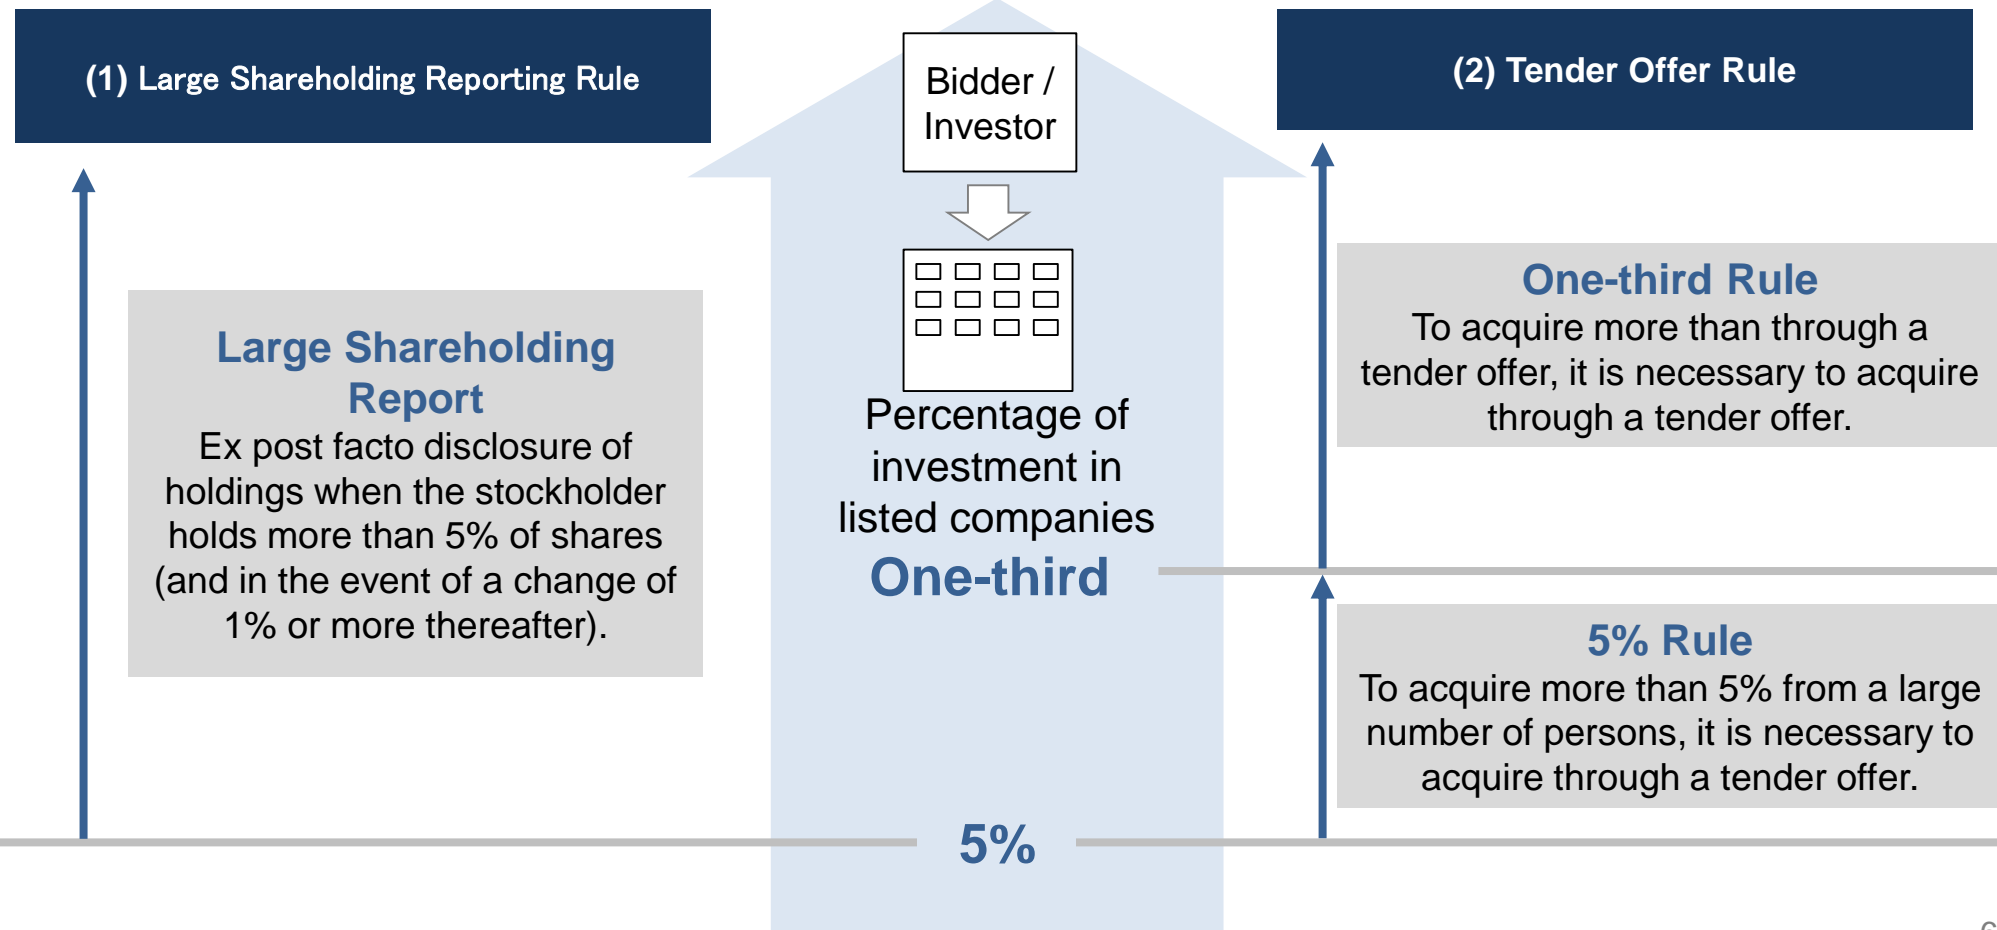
(1) Large Shareholding Reporting Rule

Bidder / Investor

(2) Tender Offer Rule

Large Shareholding Report
Ex post facto disclosure of holdings when the stockholder holds more than 5% of shares (and in the event of a change of 1% or more thereafter).

Percentage of investment in listed companies

One-third

One-third Rule
To acquire more than through a tender offer, it is necessary to acquire through a tender offer.

5% Rule
To acquire more than 5% from a large number of persons, it is necessary to acquire through a tender offer.

5%